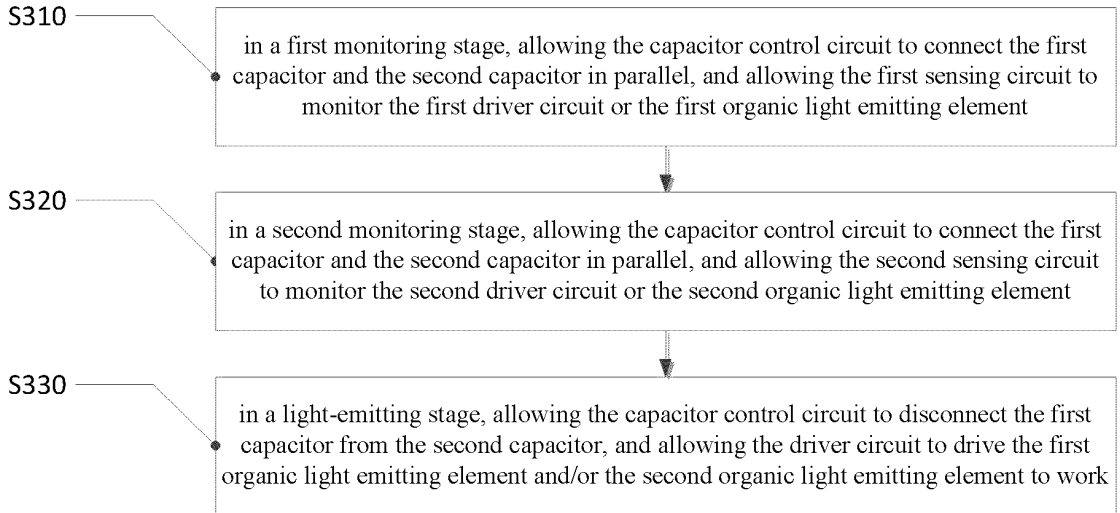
S310

in a first monitoring stage, allowing the capacitor control circuit to connect the first capacitor and the second capacitor in parallel, and allowing the first sensing circuit to monitor the first driver circuit or the first organic light emitting element

S320

in a second monitoring stage, allowing the capacitor control circuit to connect the first capacitor and the second capacitor in parallel, and allowing the second sensing circuit to monitor the second driver circuit or the second organic light emitting element

S330

in a light-emitting stage, allowing the capacitor control circuit to disconnect the first capacitor from the second capacitor, and allowing the driver circuit to drive the first organic light emitting element and/or the second organic light emitting element to work